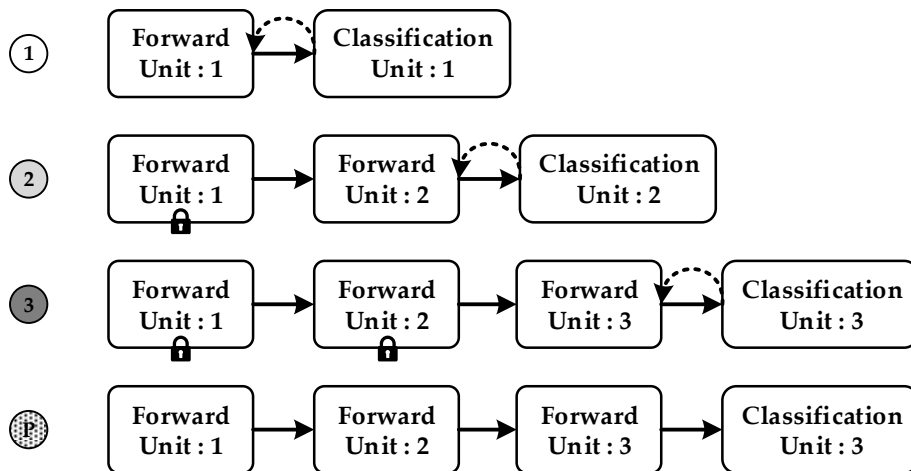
1
Forward Unit : 1
Classification Unit : 1

2
Forward Unit : 1
Forward Unit : 2
Classification Unit : 2

3
Forward Unit : 1
Forward Unit : 2
Forward Unit : 3
Classification Unit : 3

P
Forward Unit : 1
Forward Unit : 2
Forward Unit : 3
Classification Unit : 3